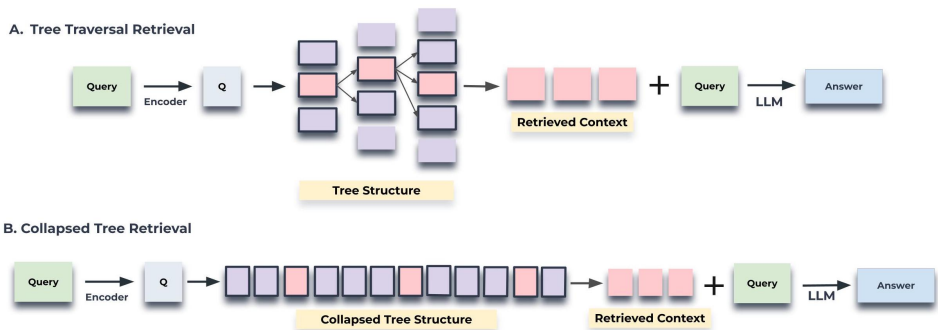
A. Tree Traversal Retrieval

Query

Encoder

Q

Tree Structure

Retrieved Context

+

Query

LLM

Answer

B. Collapsed Tree Retrieval

Query

Encoder

Q

Collapsed Tree Structure

Retrieved Context

+

Query

LLM

Answer